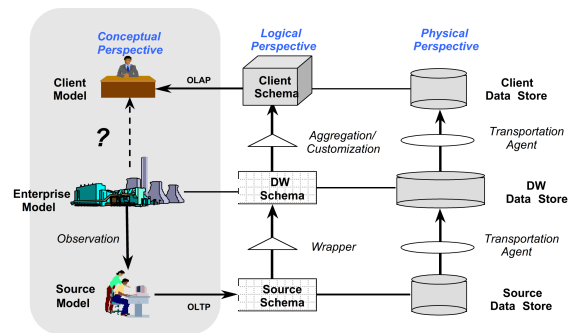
Conceptual Perspective

Logical Perspective

Physical Perspective

Client Model

OLAP

Client Schema

Client Data Store

?

Aggregation/ Customization

Transportation Agent

Enterprise Model

DW Schema

DW Data Store

Observation

Wrapper

Transportation Agent

Source Model

OLTP

Source Schema

Source Data Store